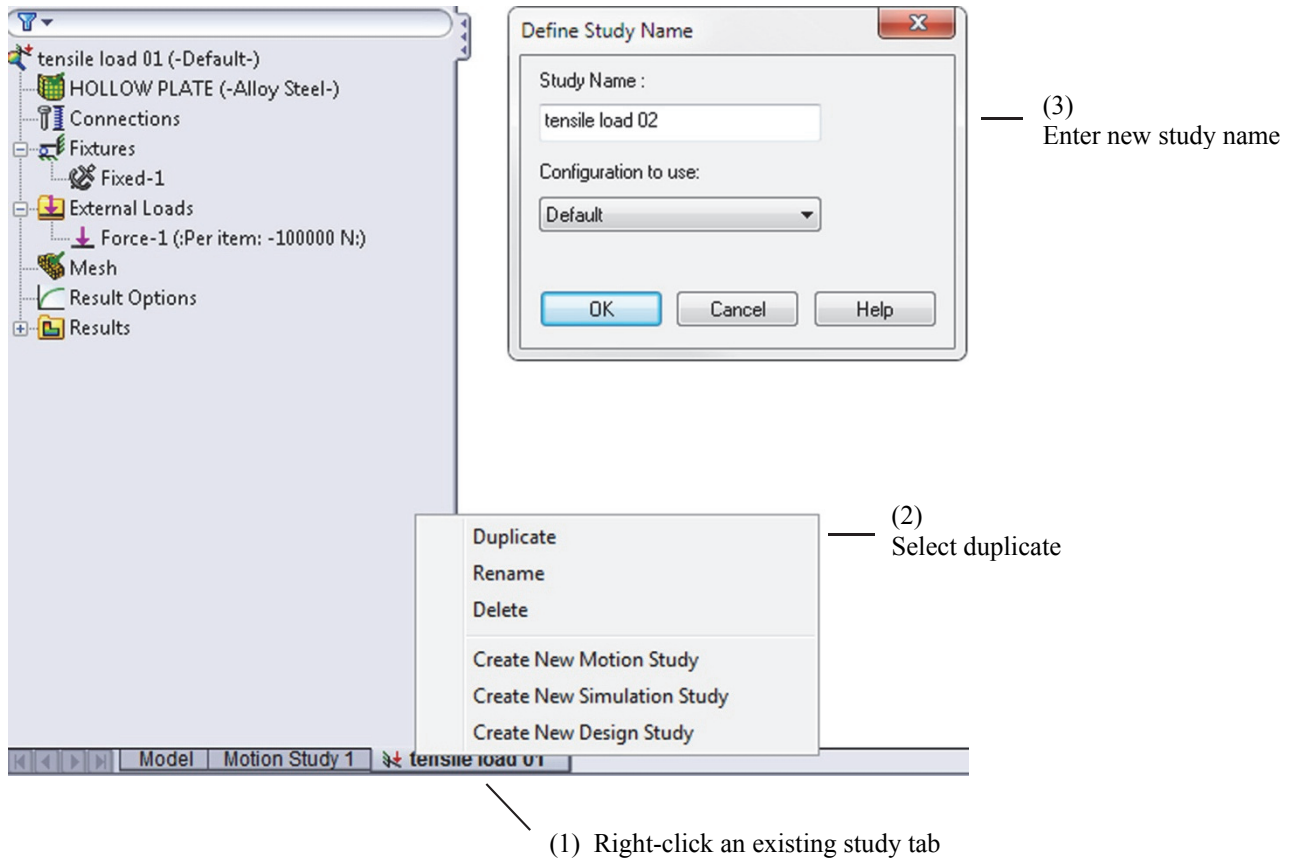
tensile load 01 (-Default-)
HOLLOW PLATE (-Alloy Steel-)
Connections
Fixtures
Fixed-1
External Loads
Force-1 (:Per item: -100000 N:)
Mesh
Result Options
Results

Define Study Name
Study Name :
tensile load 02
Configuration to use:
Default
OK
Cancel
Help

(3)
Enter new study name

Duplicate
Rename
Delete
Create New Motion Study
Create New Simulation Study
Create New Design Study

(2)
Select duplicate

Model
Motion Study 1
tensile load 01

(1) Right-click an existing study tab